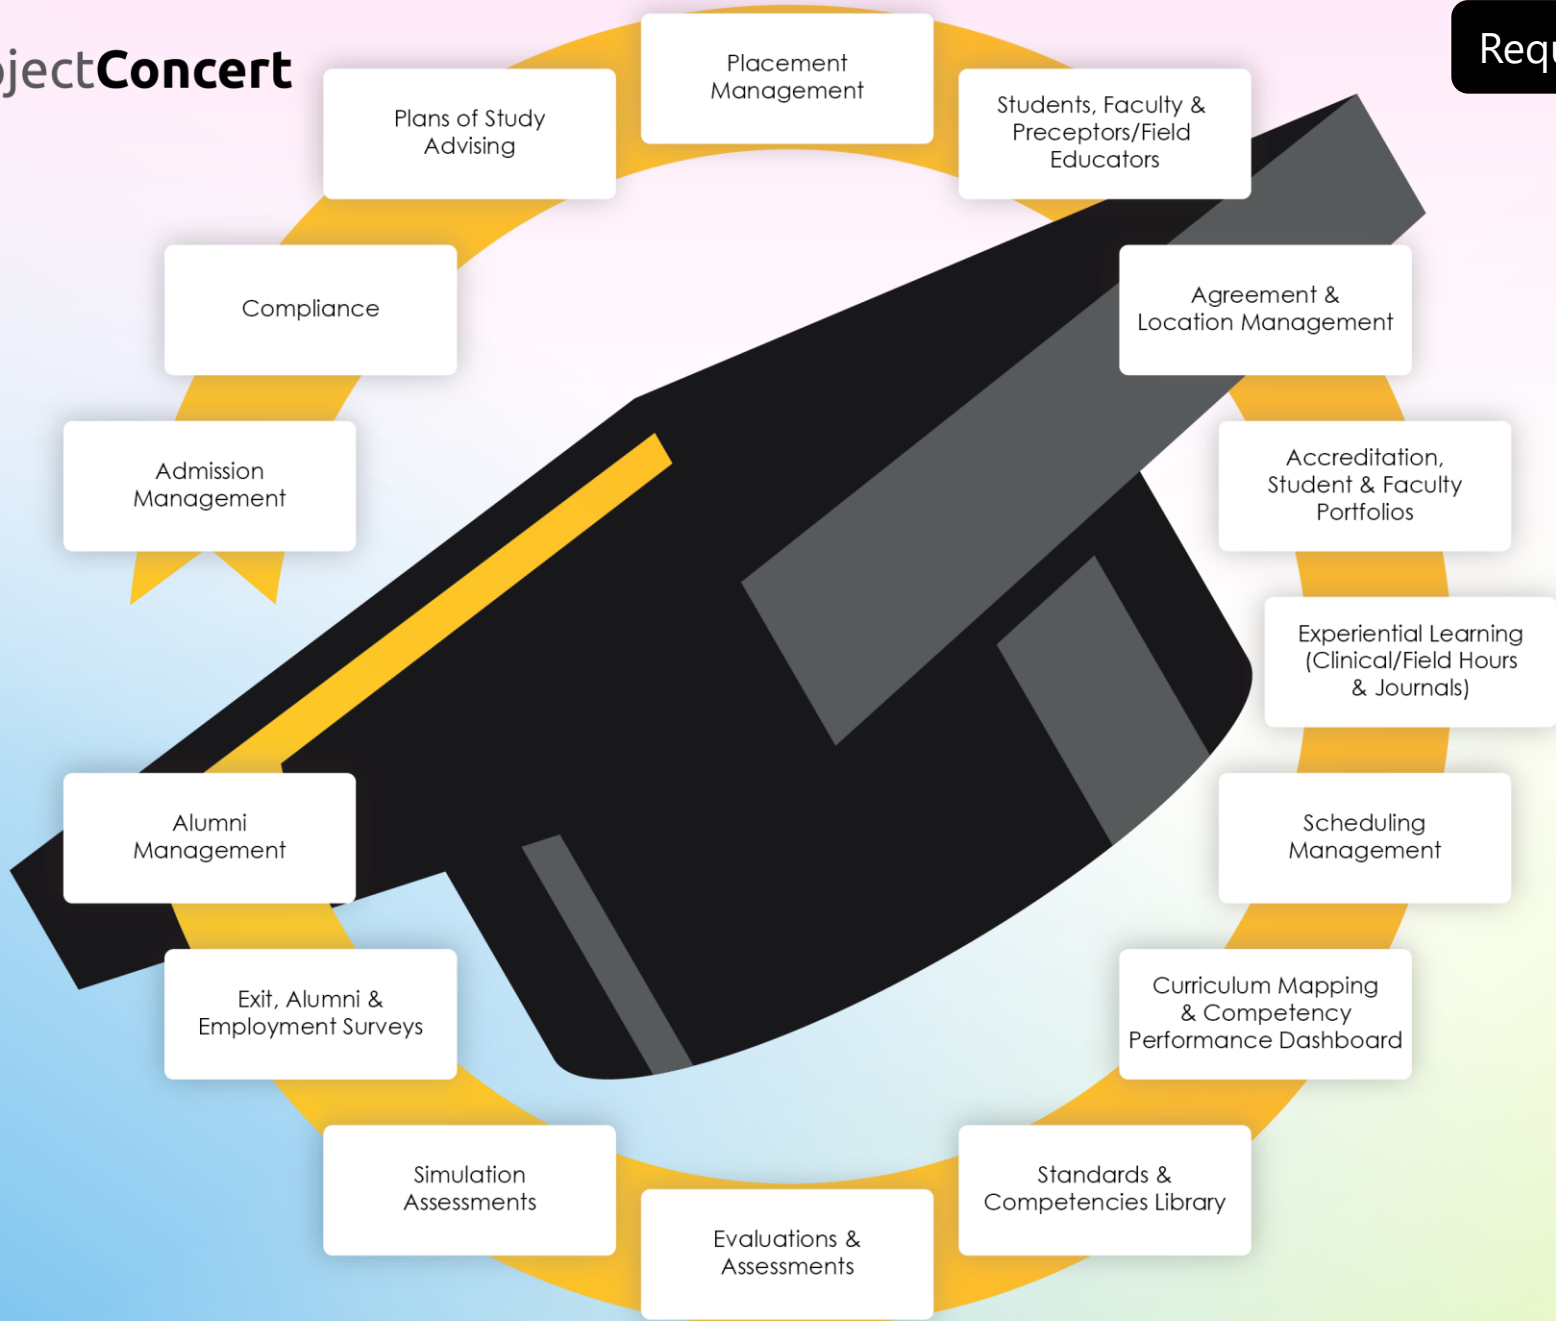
jectConcert

Req

Placement Management

Students, Faculty & Preceptors/Field Educators

Agreement & Location Management

Accreditation, Student & Faculty Portfolios

Experiential Learning (Clinical/Field Hours & Journals)

Scheduling Management

Curriculum Mapping & Competency Performance Dashboard

Standards & Competencies Library

Evaluations & Assessments

Simulation Assessments

Exit, Alumni & Employment Surveys

Alumni Management

Admission Management

Compliance

Plans of Study Advising